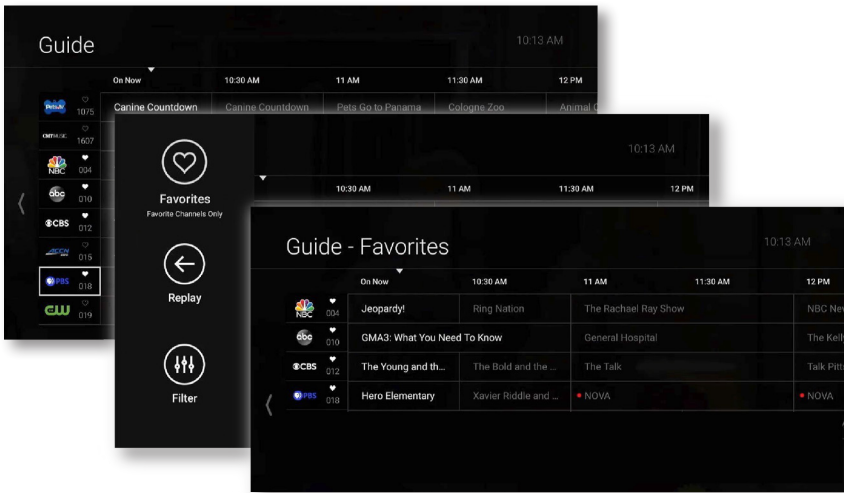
Guide

10:13 AM

On Now | 10:30 AM | 11 AM | 11:30 AM | 12 PM

PetsTV 1075 Canine Countdown | Canine Countdown | Pets Go to Panama | Cologne Zoo | Animal C

CMT MUSIC 1607

NBC 004

abc 010

CBS 012

ACCN 015

PBS 018

CW 019

Favorites
Favorite Channels Only

Replay

Filter

10:13 AM

10:30 AM | 11 AM | 11:30 AM | 12 PM

Guide - Favorites

10:13 AM

| | On Now | 10:30 AM | 11 AM | 11:30 AM | 12 PM |
|---|---|---|---|---|---|
| NBC 004 | Jeopardy! | Ring Nation | The Rachael Ray Show | | NBC Nev |
| abc 010 | GMA3: What You Need To Know | | General Hospital | | The Kell |
| CBS 012 | The Young and th... | The Bold and the ... | The Talk | | Talk Pitt |
| PBS 018 | Hero Elementary | Xavier Riddle and ... | NOVA | | NOVA |